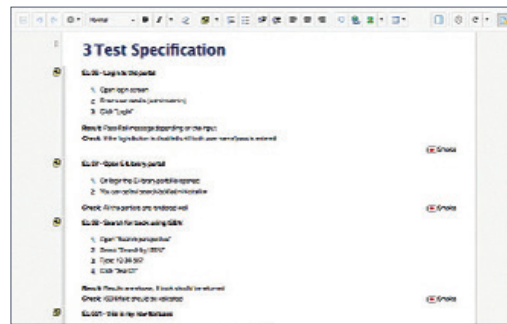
Normal

3 Test Specification

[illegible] - Log in to the portal

1. Open login screen
2. Enter user details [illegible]
3. Click "Login"

Result: Pass/Fail message depending on the input
Check: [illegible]

Smoke

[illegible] - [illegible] portal

1. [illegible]
2. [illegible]

Check: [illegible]

Smoke

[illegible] - Search for book using ISBN

1. Open "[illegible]"
2. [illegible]
3. Type: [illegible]
4. Click "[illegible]"

Result: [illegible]
Check: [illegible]

Smoke

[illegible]